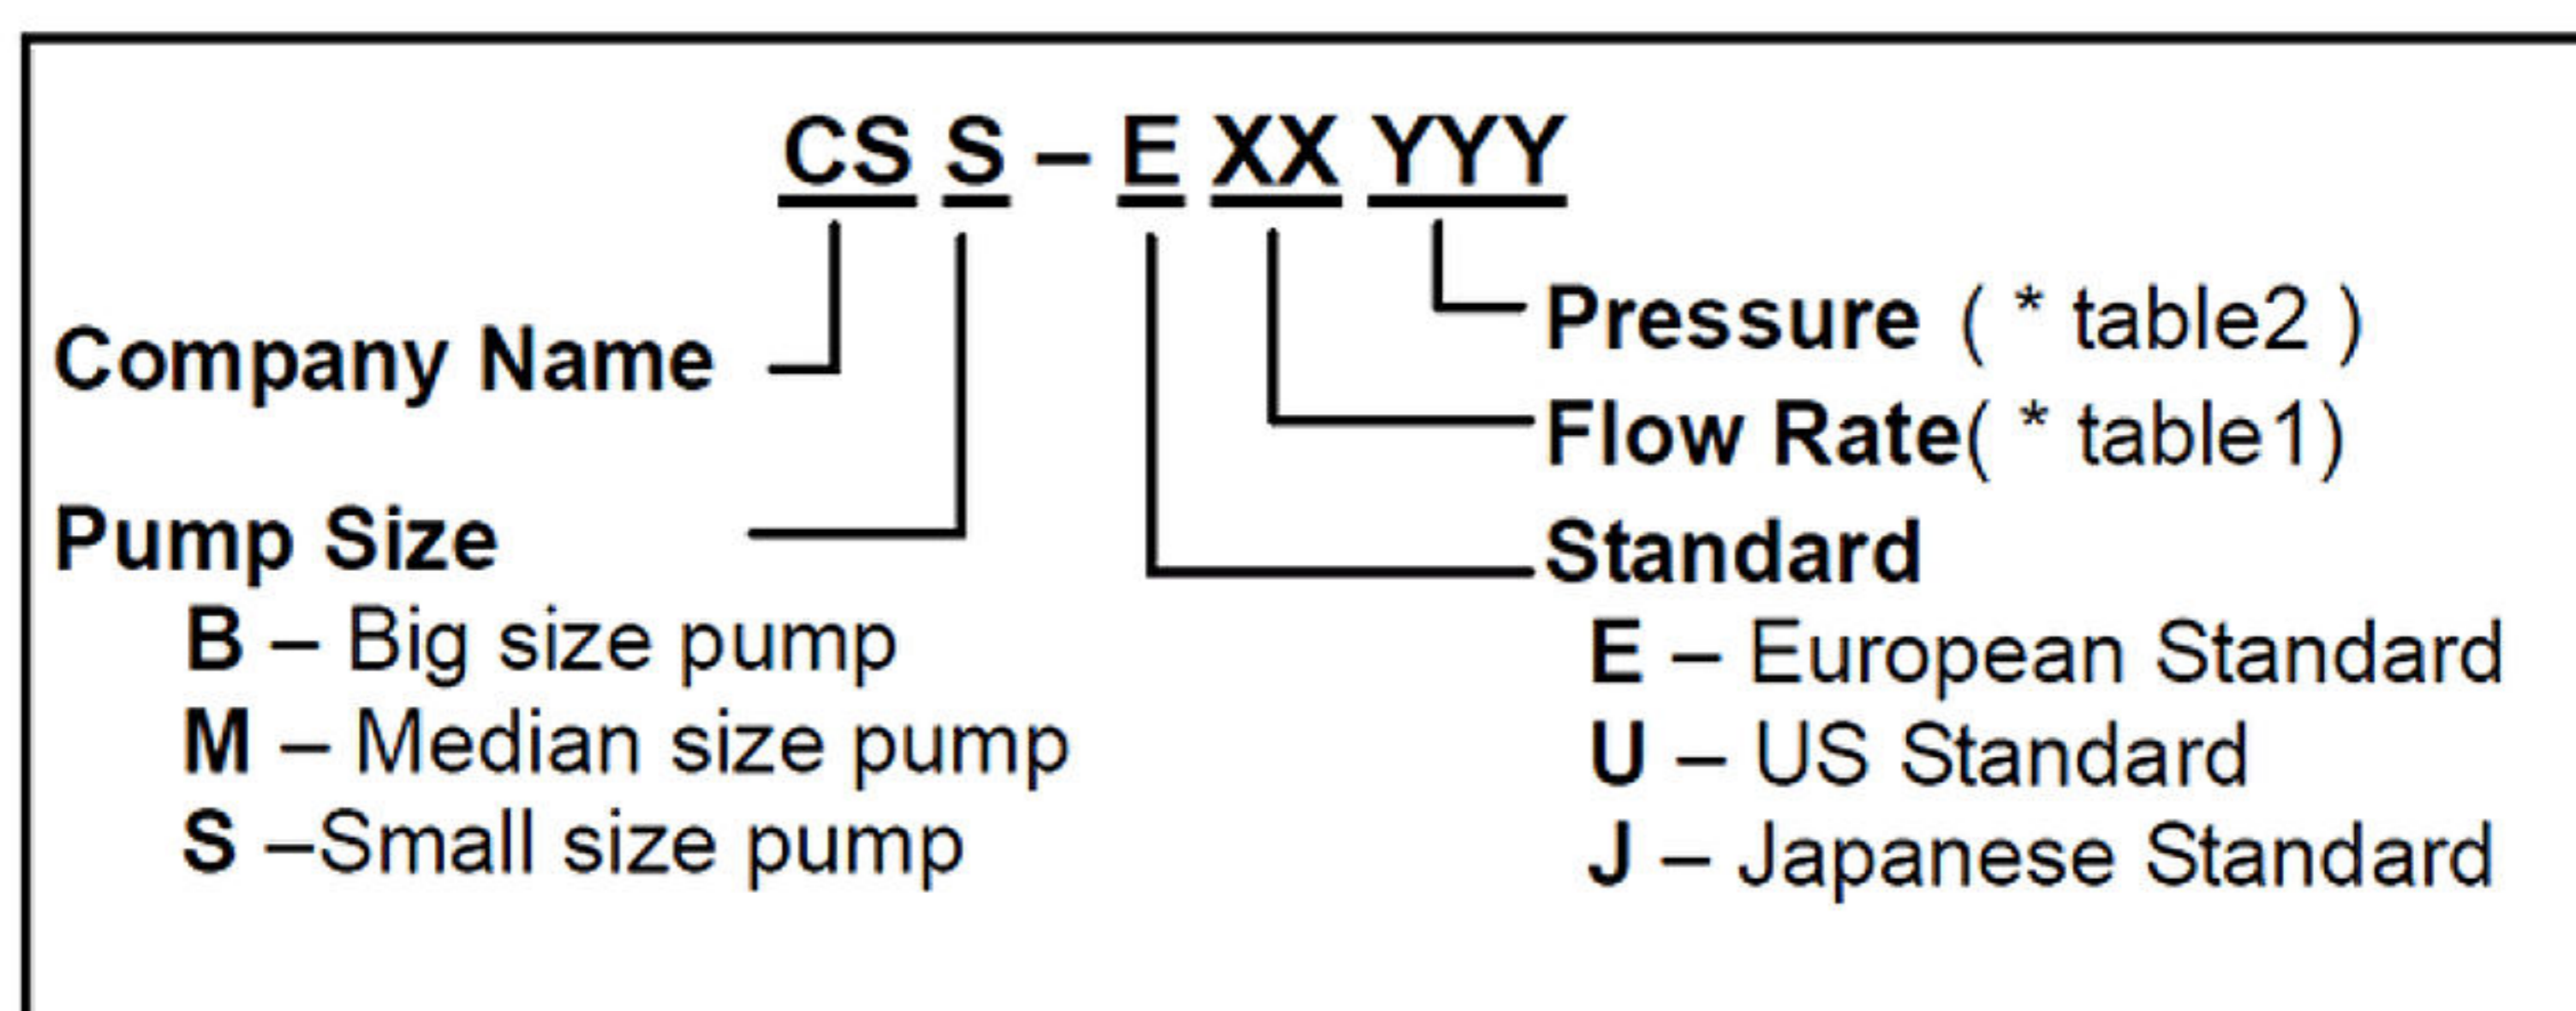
CS S – E XX YYY

Pressure ( * table2 )

Flow Rate( * table1)

Company Name

Pump Size

B – Big size pump

M – Median size pump

S –Small size pump

Standard

E – European Standard

U – US Standard

J – Japanese Standard